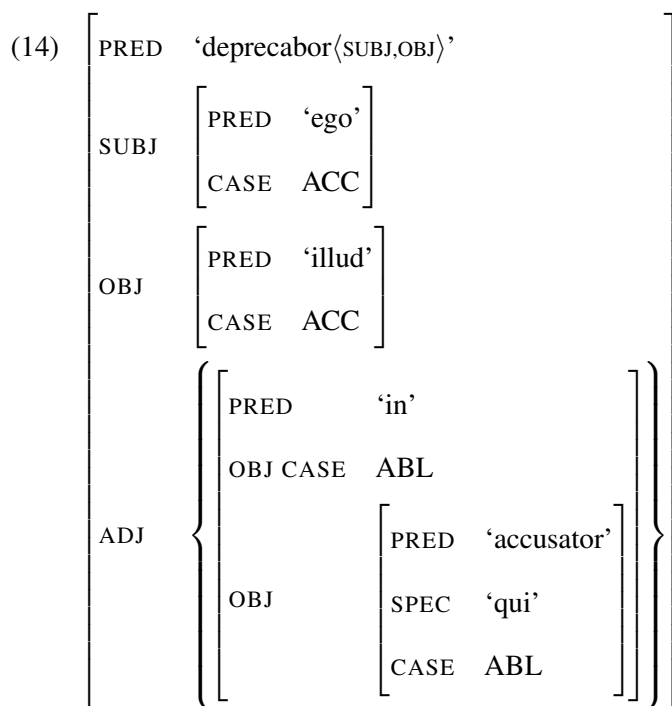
(14)

| | |
|---|---|
| PRED | 'deprecabor⟨SUBJ,OBJ⟩' |
| SUBJ | PRED 'ego'; CASE ACC |
| OBJ | PRED 'illud'; CASE ACC |
| ADJ | { PRED 'in'; OBJ CASE ABL; OBJ [PRED 'accusator'; SPEC 'qui'; CASE ABL] } |